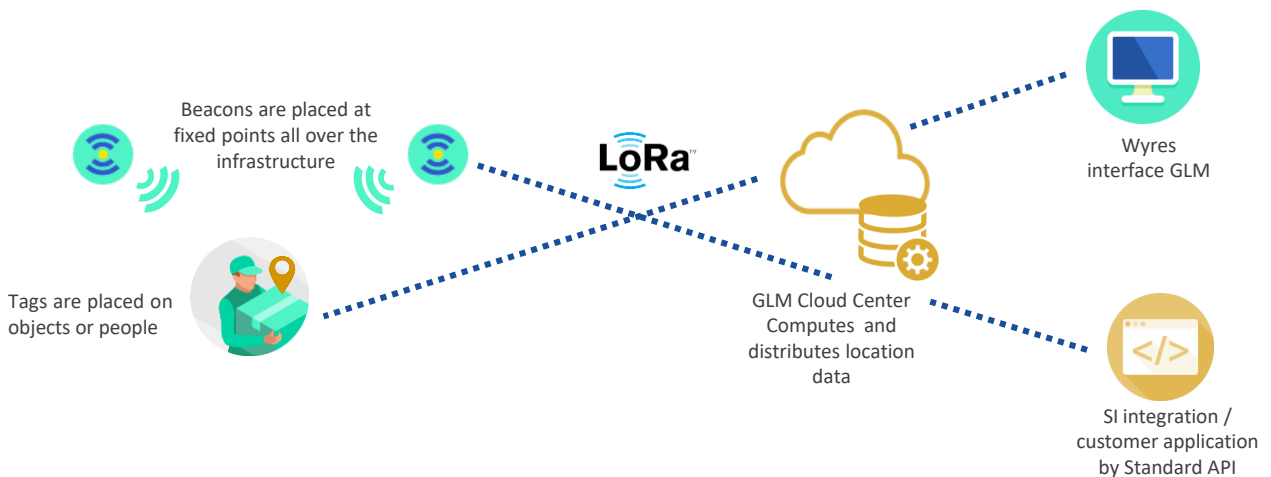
Beacons are placed at fixed points all over the infrastructure

LoRa™

Wyres interface GLM

Tags are placed on objects or people

GLM Cloud Center Computes and distributes location data

</>

SI integration / customer application by Standard API